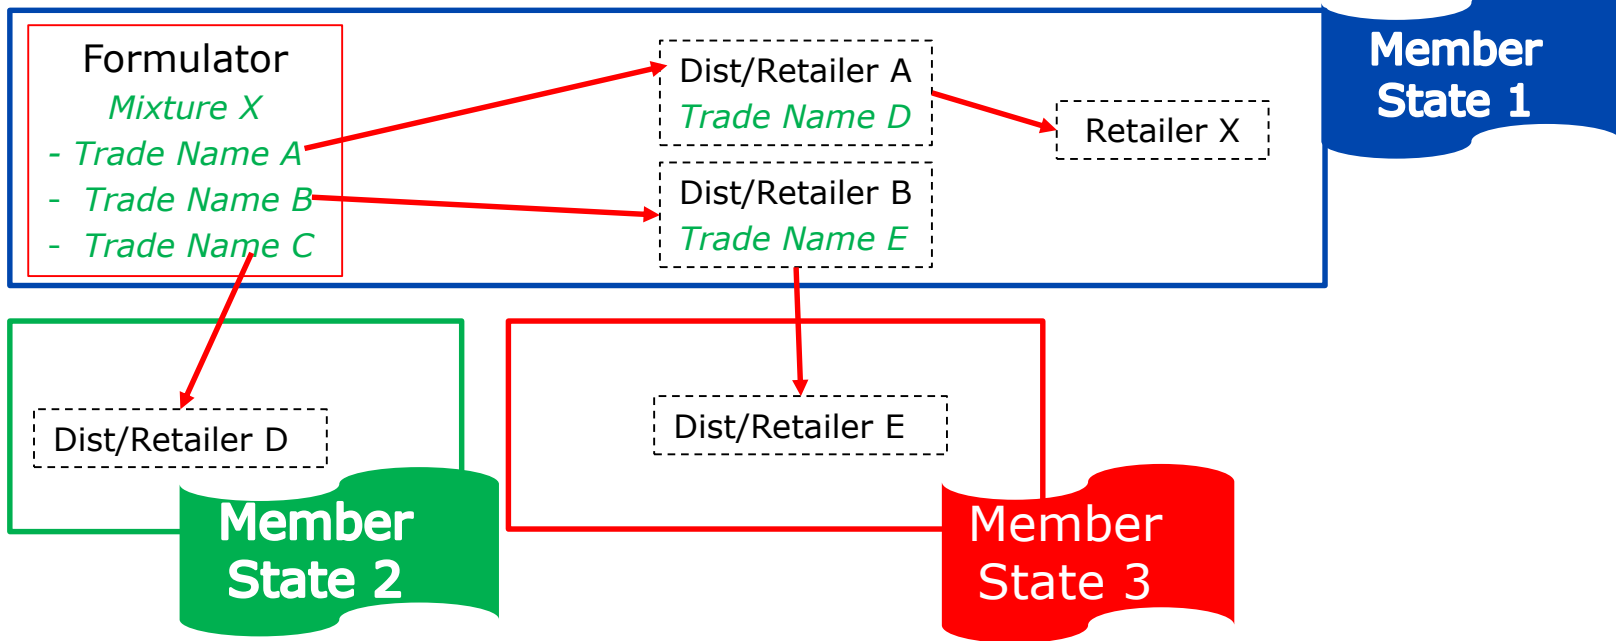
Formulator
Mixture X
- Trade Name A
- Trade Name B
- Trade Name C

Dist/Retailer A
Trade Name D

Retailer X

Member State 1

Dist/Retailer B
Trade Name E

Dist/Retailer D

Member State 2

Dist/Retailer E

Member State 3